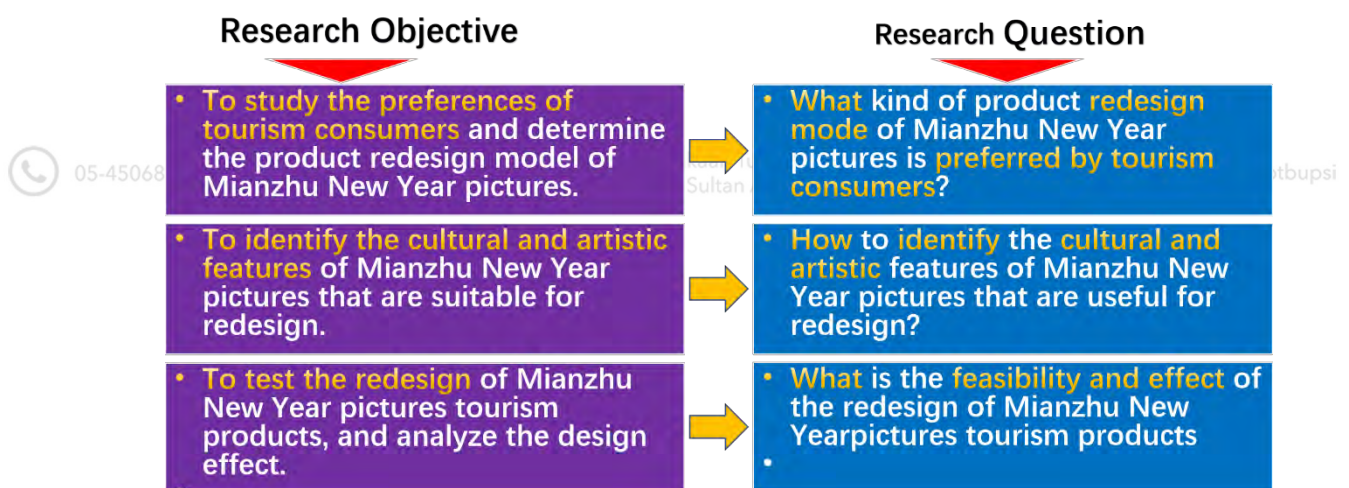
Research Objective

Research Question

• To study the preferences of tourism consumers and determine the product redesign model of Mianzhu New Year pictures.

• What kind of product redesign mode of Mianzhu New Year pictures is preferred by tourism consumers?

• To identify the cultural and artistic features of Mianzhu New Year pictures that are suitable for redesign.

• How to identify the cultural and artistic features of Mianzhu New Year pictures that are useful for redesign?

• To test the redesign of Mianzhu New Year pictures tourism products, and analyze the design effect.

• What is the feasibility and effect of the redesign of Mianzhu New Yearpictures tourism products

•

05-45068 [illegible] Sultan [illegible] ptbupsi